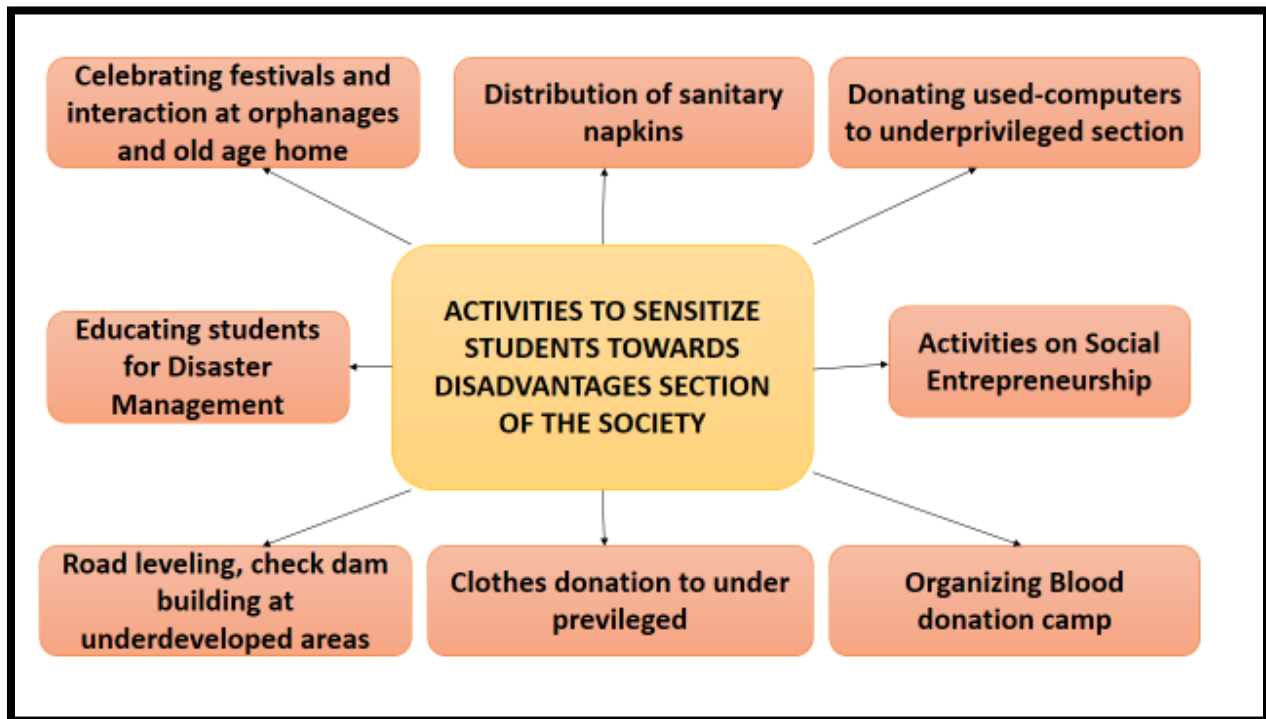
Celebrating festivals and interaction at orphanages and old age home

Distribution of sanitary napkins

Donating used-computers to underprivileged section

Educating students for Disaster Management

ACTIVITIES TO SENSITIZE STUDENTS TOWARDS DISADVANTAGES SECTION OF THE SOCIETY

Activities on Social Entrepreneurship

Road leveling, check dam building at underdeveloped areas

Clothes donation to under previleged

Organizing Blood donation camp